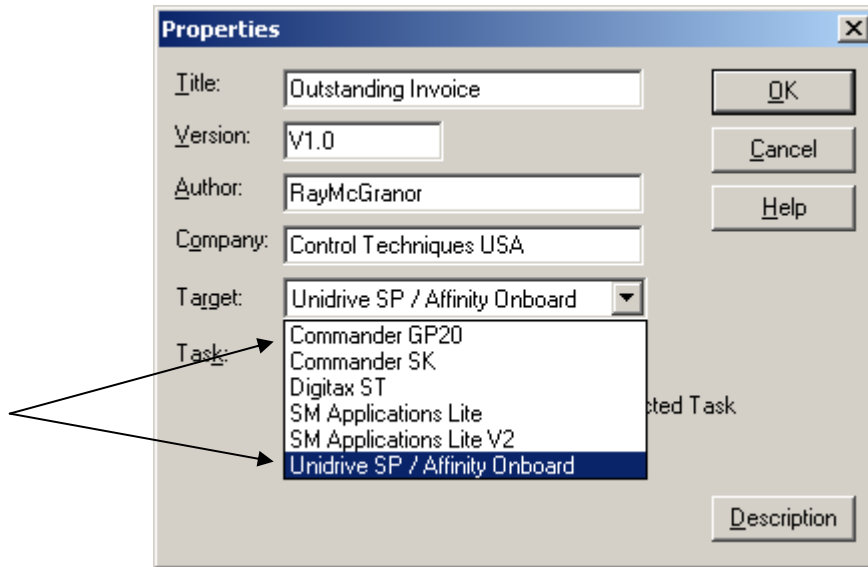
Properties

Title: Outstanding Invoice

Version: V1.0

Author: RayMcGranor

Company: Control Techniques USA

Target: Unidrive SP / Affinity Onboard

Task:

Commander GP20
Commander SK
Digitax ST
SM Applications Lite
SM Applications Lite V2
Unidrive SP / Affinity Onboard

cted Task

OK

Cancel

Help

Description